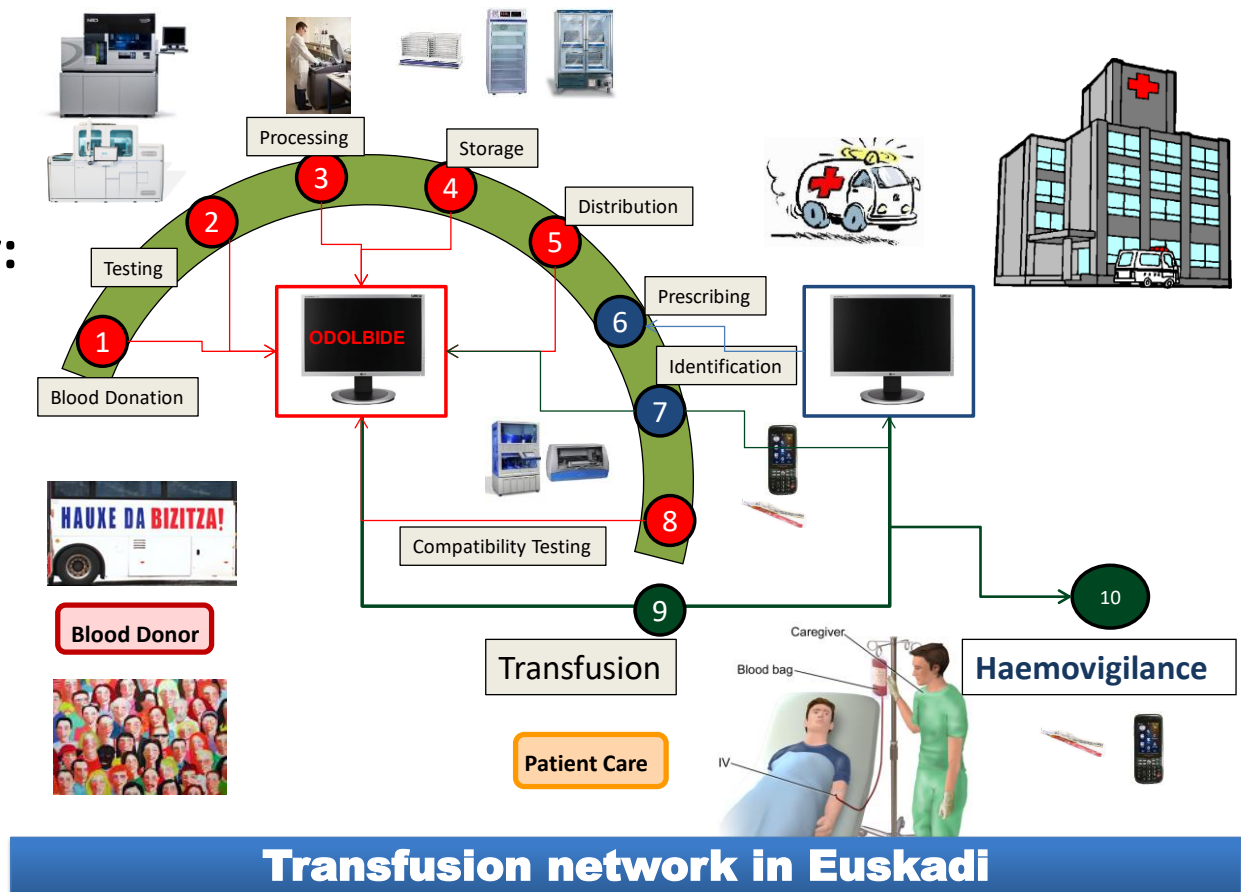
Processing

Storage

Distribution

Testing

3

4

2

5

Prescribing

6

1

ODOLBIDE

Identification

Blood Donation

7

HAUXE DA BIZITZA!

8

Compatibility Testing

10

Blood Donor

9

Caregiver

Transfusion

Blood bag

Haemovigilance

IV

Patient Care

Transfusion network in Euskadi